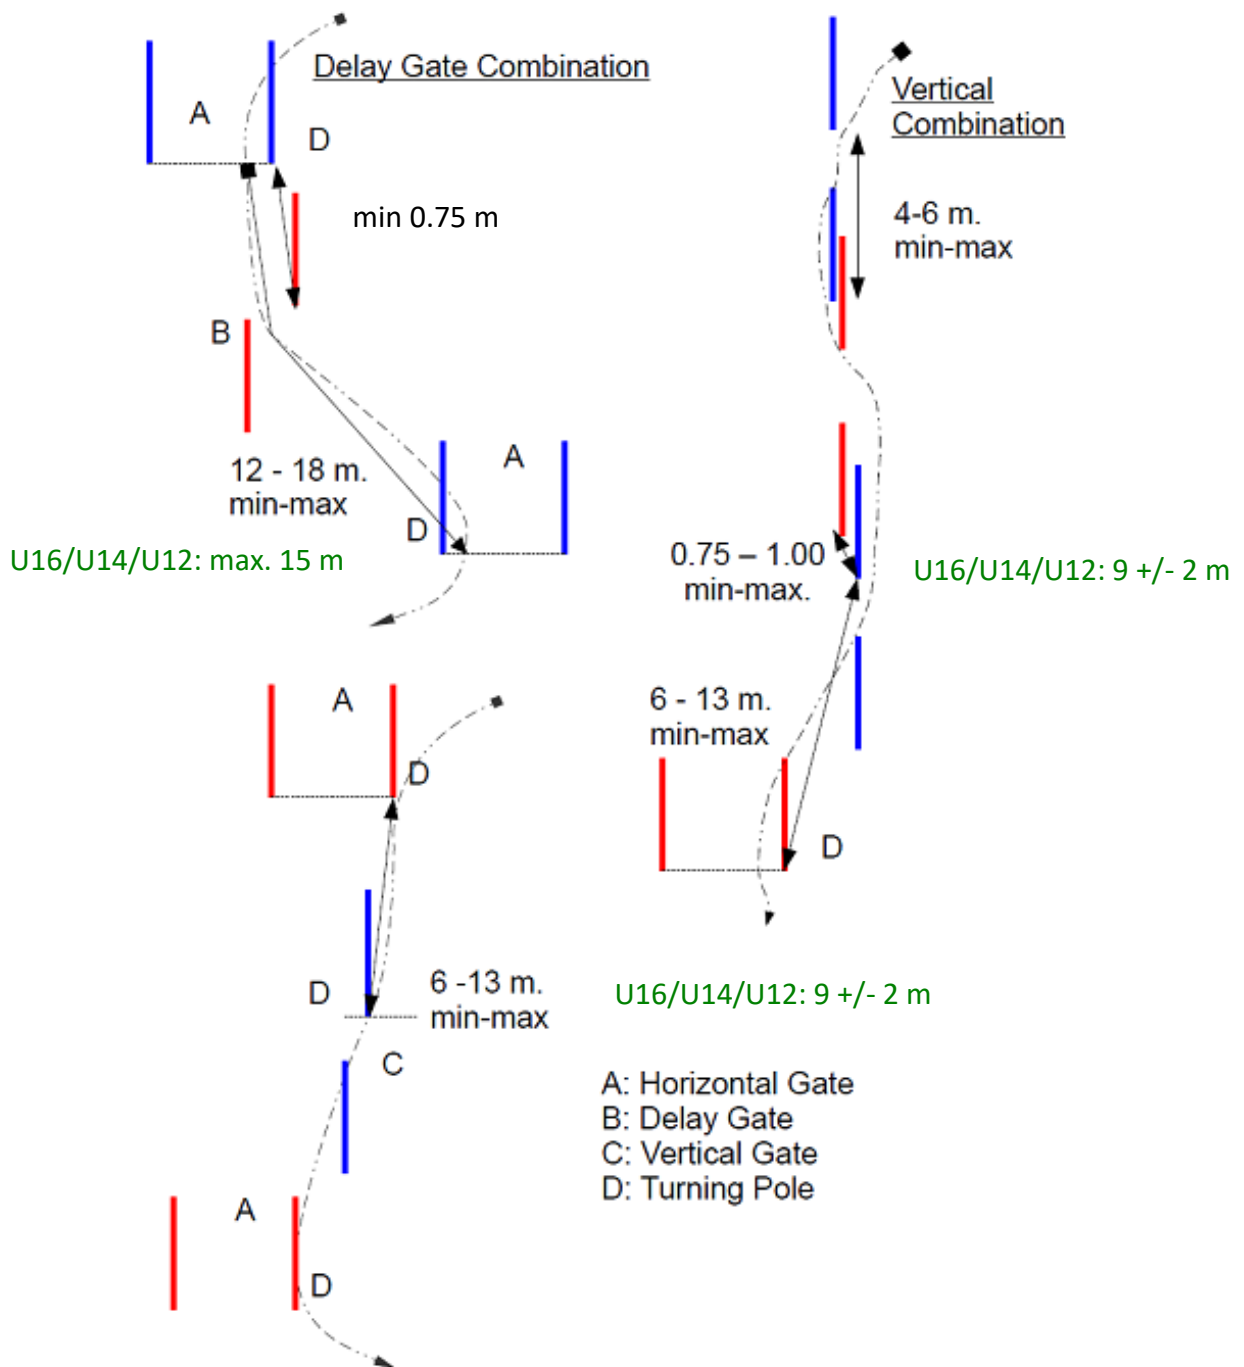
Delay Gate Combination

A

D

min 0.75 m

B

12 - 18 m.
min-max

A

D

U16/U14/U12: max. 15 m

Vertical Combination

4-6 m.
min-max

0.75 – 1.00
min-max.

U16/U14/U12: 9 +/- 2 m

6 - 13 m.
min-max

D

A

D

D

6 -13 m.
min-max

C

U16/U14/U12: 9 +/- 2 m

A: Horizontal Gate
B: Delay Gate
C: Vertical Gate
D: Turning Pole

A

D